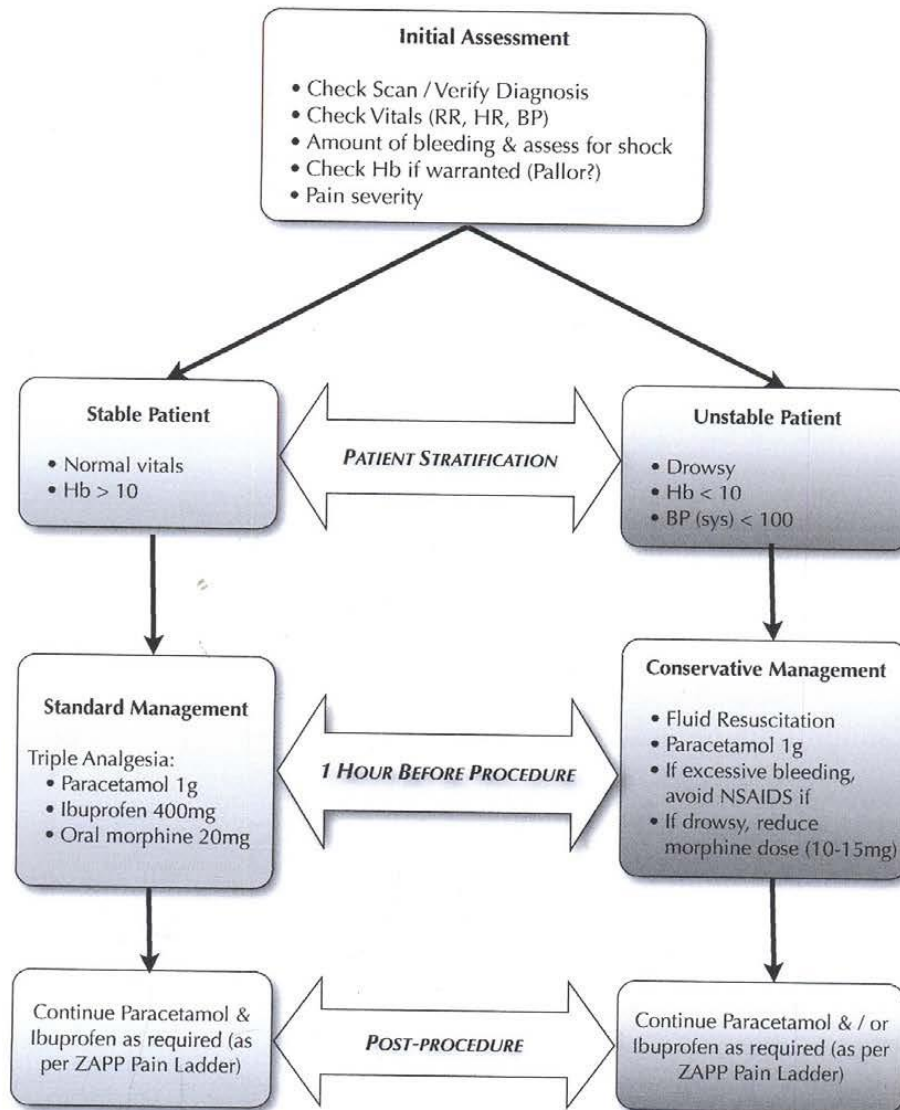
Initial Assessment

• Check Scan / Verify Diagnosis
• Check Vitals (RR, HR, BP)
• Amount of bleeding & assess for shock
• Check Hb if warranted (Pallor?)
• Pain severity

Stable Patient

• Normal vitals
• Hb > 10

PATIENT STRATIFICATION

Unstable Patient

• Drowsy
• Hb < 10
• BP (sys) < 100

Standard Management

Triple Analgesia:
• Paracetamol 1g
• Ibuprofen 400mg
• Oral morphine 20mg

1 HOUR BEFORE PROCEDURE

Conservative Management

• Fluid Resuscitation
• Paracetamol 1g
• If excessive bleeding, avoid NSAIDS if
• If drowsy, reduce morphine dose (10-15mg)

Continue Paracetamol & Ibuprofen as required (as per ZAPP Pain Ladder)

POST-PROCEDURE

Continue Paracetamol & / or Ibuprofen as required (as per ZAPP Pain Ladder)